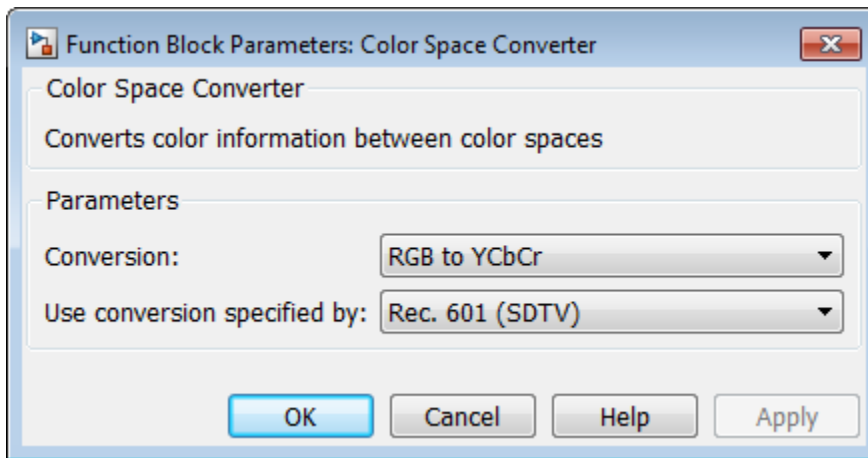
Function Block Parameters: Color Space Converter

Color Space Converter

Converts color information between color spaces

Parameters

Conversion: RGB to YCbCr

Use conversion specified by: Rec. 601 (SDTV)

OK Cancel Help Apply